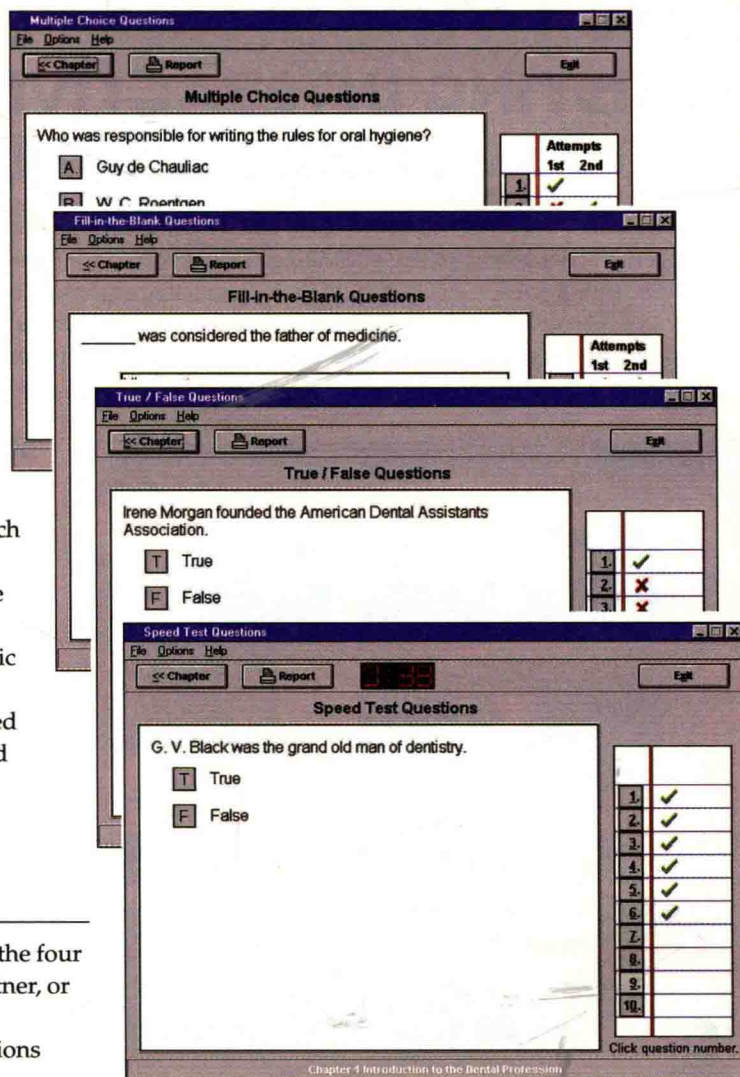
Multiple Choice Questions
File Options Help
<< Chapter
Report
Exit
Multiple Choice Questions
Who was responsible for writing the rules for oral hygiene?
A. Guy de Chauliac
B. W. C. Roentgen
Attempts
1st 2nd
1. ✓

Fill-in-the-Blank Questions
File Options Help
<< Chapter
Report
Exit
Fill-in-the-Blank Questions
______ was considered the father of medicine.
Attempts
1st 2nd

True / False Questions
File Options Help
<< Chapter
Report
Exit
True / False Questions
Irene Morgan founded the American Dental Assistants Association.
T True
F False
1. ✓
2. ✗
3. ✗

Speed Test Questions
File Options Help
<< Chapter
Report
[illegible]
Exit
Speed Test Questions
G. V. Black was the grand old man of dentistry.
T True
F False
1. ✓
2. ✓
3. ✓
4. ✓
5. ✓
6. ✓
7.
8.
9.
10.
Click question number.
Chapter 1 Introduction to the Dental Profession

ch
e
ic
ed
d
the four
rner, or
ions